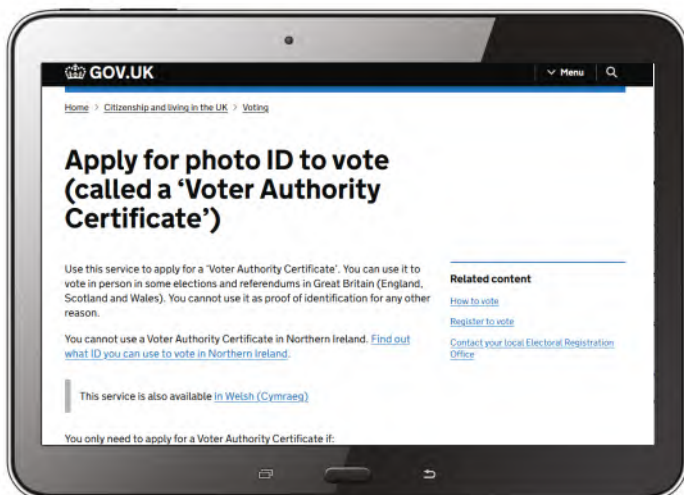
GOV.UK

Menu

Home > Citizenship and living in the UK > Voting

Apply for photo ID to vote (called a 'Voter Authority Certificate')

Use this service to apply for a 'Voter Authority Certificate'. You can use it to vote in person in some elections and referendums in Great Britain (England, Scotland and Wales). You cannot use it as proof of identification for any other reason.

You cannot use a Voter Authority Certificate in Northern Ireland. Find out what ID you can use to vote in Northern Ireland.

This service is also available in Welsh (Cymraeg)

You only need to apply for a Voter Authority Certificate if:

Related content

How to vote

Register to vote

Contact your local Electoral Registration Office